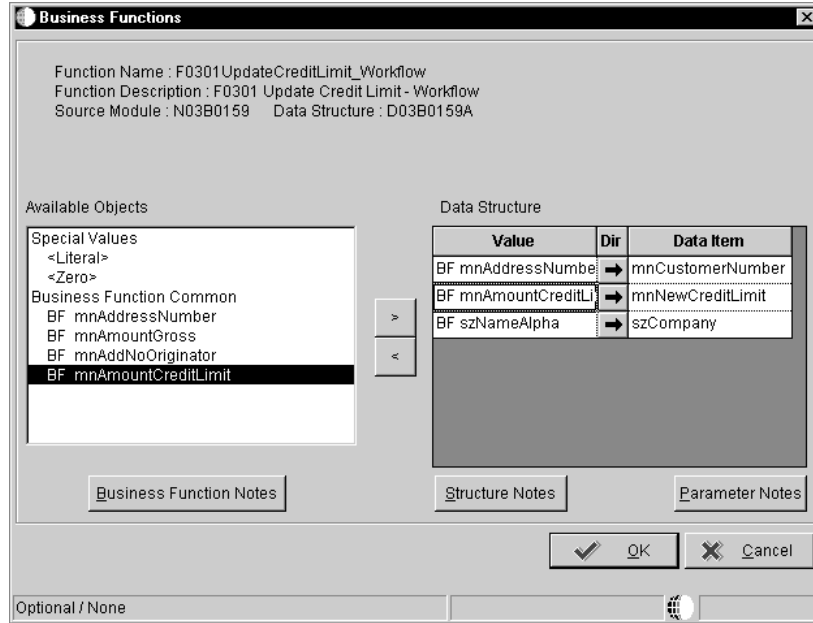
Business Functions

Function Name : F0301UpdateCreditLimit_Workflow
Function Description : F0301 Update Credit Limit - Workflow
Source Module : N03B0159     Data Structure : D03B0159A

Available Objects

Special Values
<Literal>
<Zero>
Business Function Common
BF mnAddressNumber
BF mnAmountGross
BF mnAddNoOriginator
BF mnAmountCreditLimit

>
<

Data Structure

| Value | Dir | Data Item |
|---|---|---|
| BF mnAddressNumbe | ➡ | mnCustomerNumber |
| BF mnAmountCreditLi | ➡ | mnNewCreditLimit |
| BF szNameAlpha | ➡ | szCompany |

Business Function Notes

Structure Notes

Parameter Notes

OK

Cancel

Optional / None